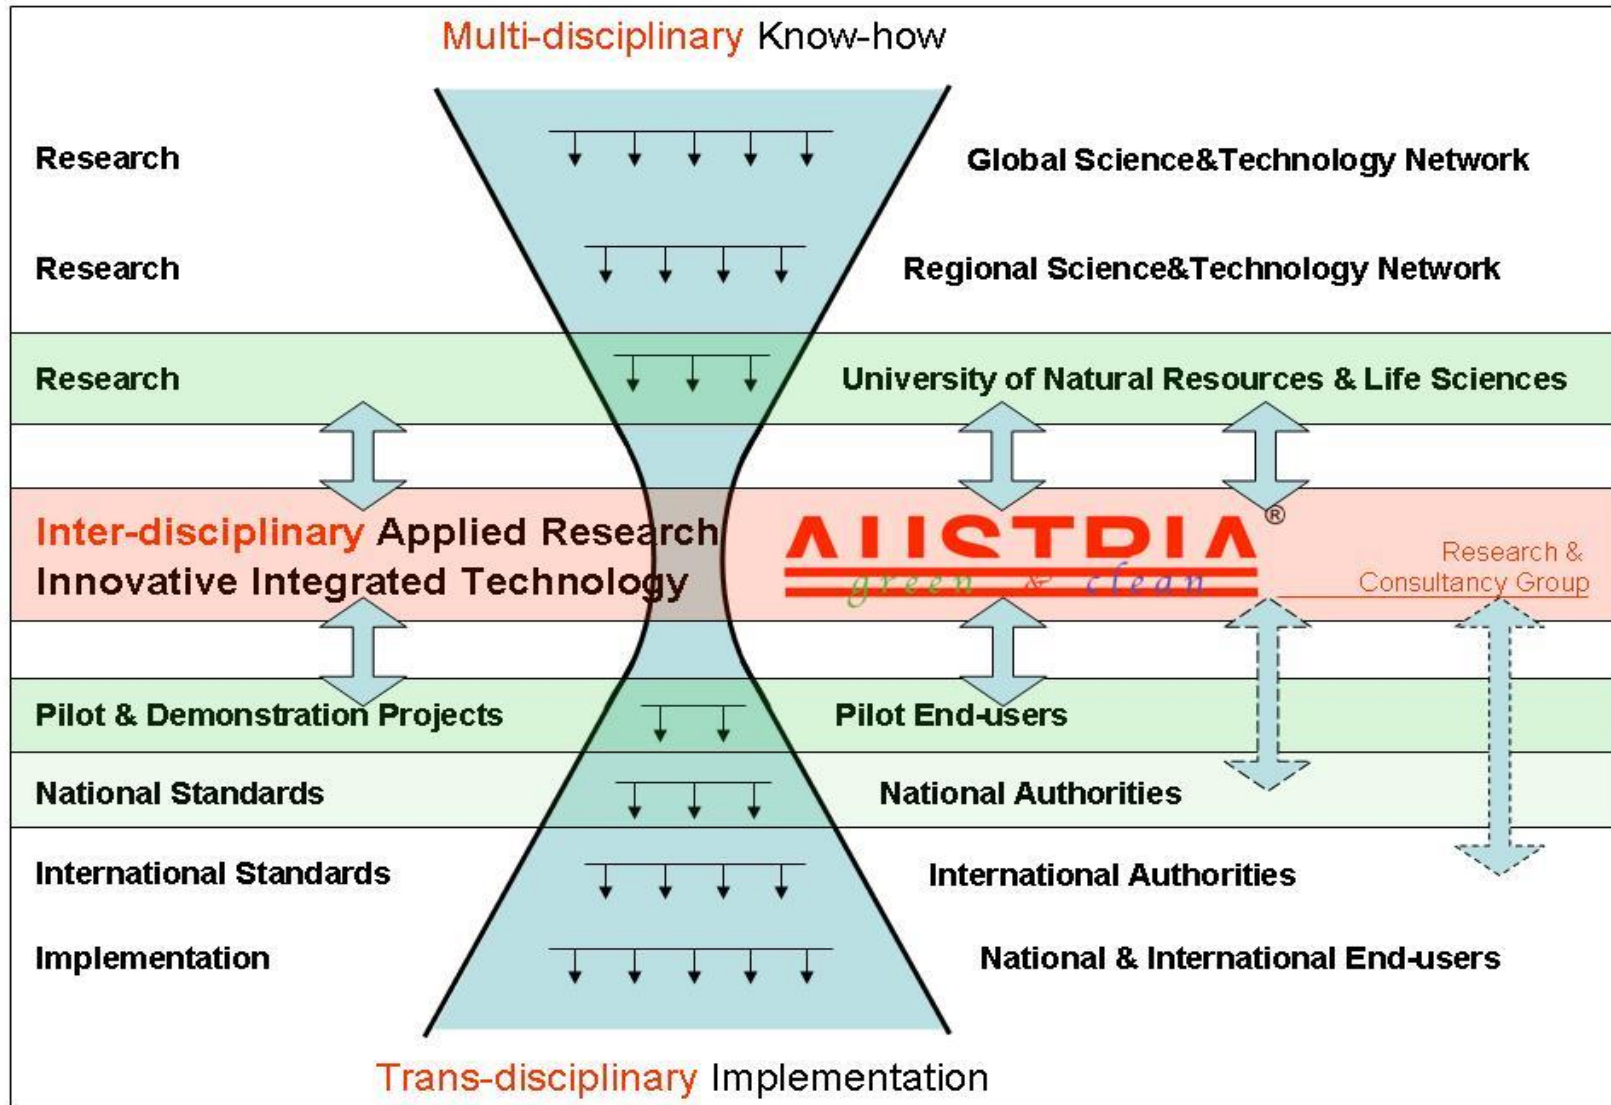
Multi-disciplinary Know-how

Research

Global Science&Technology Network

Research

Regional Science&Technology Network

Research

University of Natural Resources & Life Sciences

Inter-disciplinary Applied Research
Innovative Integrated Technology

AUSTRIA®
green & clean

Research & Consultancy Group

Pilot & Demonstration Projects

Pilot End-users

National Standards

National Authorities

International Standards

International Authorities

Implementation

National & International End-users

Trans-disciplinary Implementation